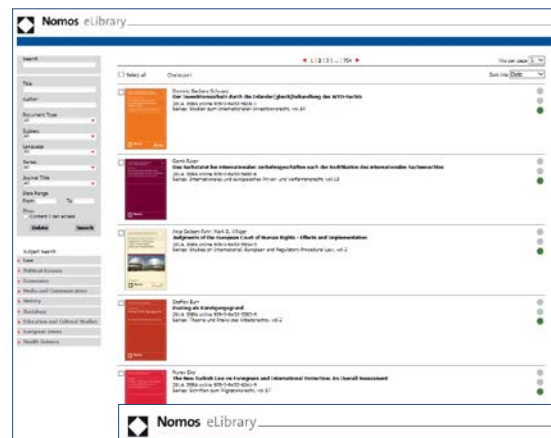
Nomos eLibrary

Search

Title

Author

Document Type

Subject

Language

Series

Journal Title

Date Range
From To

Update Search

Subject search
Law
Political Science
Economics
Media and Communication
History
Sociology
Education and Cultural Studies
European Union
Health Science

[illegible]

Select all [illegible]

Sort by: Date

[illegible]
Der Investitionsschutz durch die Inländer(gleich)behandlung des WTO-Rechts
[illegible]

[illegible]
Das Verbot und der Internationale Verfahrensgeschäfte nach der Konflikte des internationalen Sachenrechts
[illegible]

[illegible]
Judgments of the European Court of Human Rights – Effects and Implementation
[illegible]

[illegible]
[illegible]
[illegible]

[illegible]
The New Turkish Law on Foreigners and International Protection: An Overall Assessment
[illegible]

Nomos eLibrary